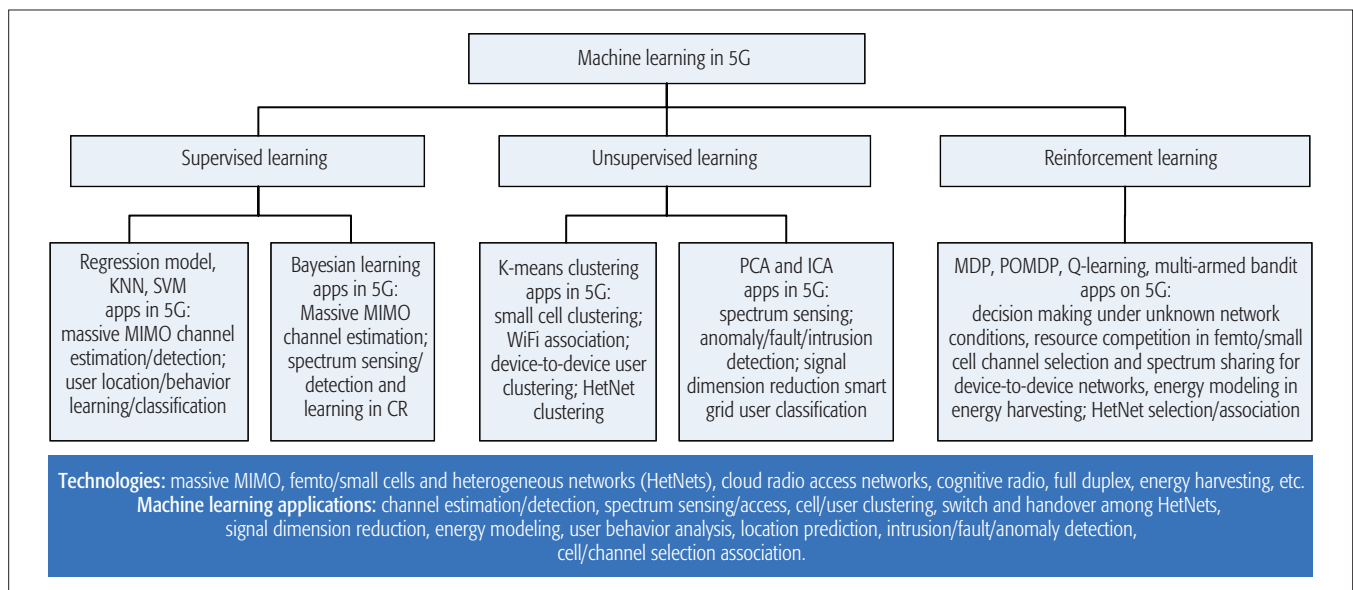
Machine learning in 5G

Supervised learning

Unsupervised learning

Reinforcement learning

Regression model, KNN, SVM apps in 5G: massive MIMO channel estimation/detection; user location/behavior learning/classification

Bayesian learning apps in 5G: Massive MIMO channel estimation; spectrum sensing/ detection and learning in CR

K-means clustering apps in 5G: small cell clustering; WiFi association; device-to-device user clustering; HetNet clustering

PCA and ICA apps in 5G: spectrum sensing; anomaly/fault/intrusion detection; signal dimension reduction smart grid user classification

MDP, POMDP, Q-learning, multi-armed bandit apps on 5G: decision making under unknown network conditions, resource competition in femto/small cell channel selection and spectrum sharing for device-to-device networks, energy modeling in energy harvesting; HetNet selection/association

Technologies: massive MIMO, femto/small cells and heterogeneous networks (HetNets), cloud radio access networks, cognitive radio, full duplex, energy harvesting, etc.
Machine learning applications: channel estimation/detection, spectrum sensing/access, cell/user clustering, switch and handover among HetNets, signal dimension reduction, energy modeling, user behavior analysis, location prediction, intrusion/fault/anomaly detection, cell/channel selection association.